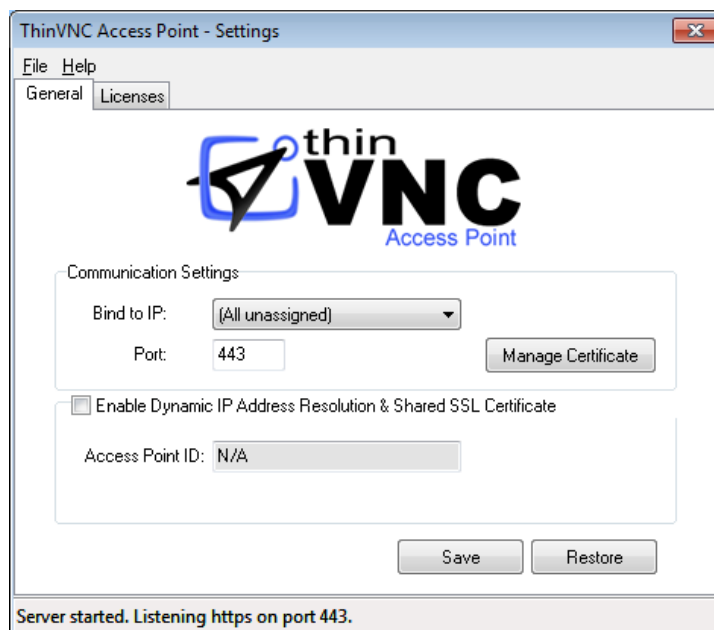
ThinVNC Access Point - Settings

File Help

General Licenses

thin VNC Access Point

Communication Settings

Bind to IP: (All unassigned)

Port: 443

Manage Certificate

Enable Dynamic IP Address Resolution & Shared SSL Certificate

Access Point ID: N/A

Save Restore

Server started. Listening https on port 443.